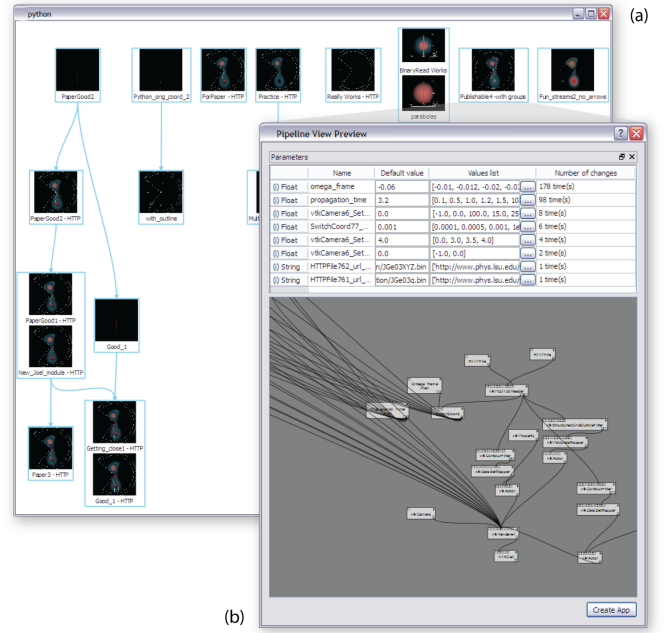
python

(a)

PaperGood2

Python_orig_coord_2

ForPaper - HTTP

Practice - HTTP

Really Works - HTTP

BinaryRead Works

parabolas

Publishable4-with groups

Fun_streams2_no_arrows

PaperGood2 - HTTP

with_outline

PaperGood1 - HTTP

New_Joel_module - HTTP

Good_1

Paper3 - HTTP

Getting_close1 - HTTP

Good_1 - HTTP

Pipeline View Preview

Parameters

| | Name | Default value | Values list | Number of changes |
|---|---|---|---|---|
| (i) Float | omega_frame | -0.06 | [-0.01, -0.012, -0.02, -0.0 | 178 time(s) |
| (i) Float | propagation_time | 3.2 | [0.1, 0.5, 1.0, 1.2, 1.5, 10 | 98 time(s) |
| (i) Float | vtkCamera6_Set... | 0.0 | [-1.0, 0.0, 100.0, 15.0, 25 | 8 time(s) |
| (i) Float | SwitchCoord77_... | 0.001 | [0.0001, 0.0005, 0.001, 1e | 6 time(s) |
| (i) Float | vtkCamera6_Set... | 4.0 | [0.0, 3.0, 3.5, 4.0] | 4 time(s) |
| (i) Float | vtkCamera6_Set... | 0.0 | [-1.0, 0.0] | 2 time(s) |
| (i) String | HTTPFile762_url_... | n/JGe03XYZ.bin | ['http://www.phys.lsu.edu/ | 1 time(s) |
| (i) String | HTTPFile761_url_... | tion/JGe03q.bin | ['http://www.phys.lsu.edu/ | 1 time(s) |

Create App

(b)